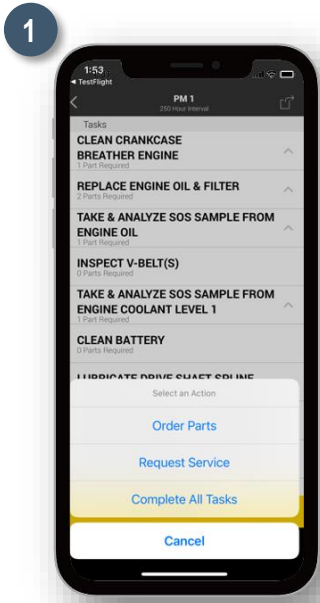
1

1:53
◂ TestFlight

PM 1
250 Hour Interval

Tasks

CLEAN CRANKCASE BREATHER ENGINE
1 Part Required

REPLACE ENGINE OIL & FILTER
2 Parts Required

TAKE & ANALYZE SOS SAMPLE FROM ENGINE OIL
1 Part Required

INSPECT V-BELT(S)
0 Parts Required

TAKE & ANALYZE SOS SAMPLE FROM ENGINE COOLANT LEVEL 1
1 Part Required

CLEAN BATTERY
0 Parts Required

LUBRICATE DRIVE SHAFT SPLINE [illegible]

Select an Action

Order Parts

Request Service

Complete All Tasks

Cancel